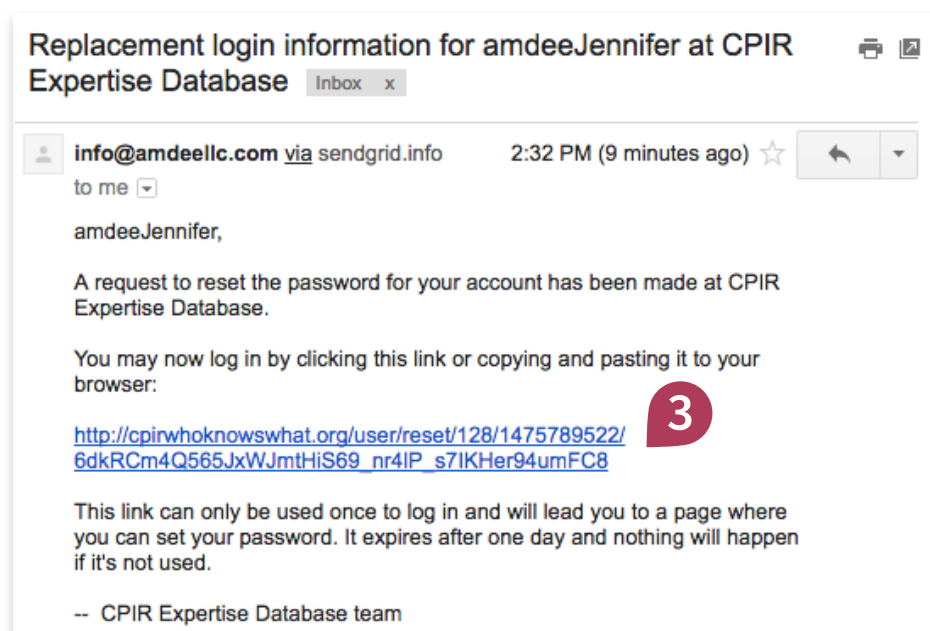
Replacement login information for amdeeJennifer at CPIR Expertise Database Inbox x

info@amdeellc.com via sendgrid.info 2:32 PM (9 minutes ago)
to me

amdeeJennifer,

A request to reset the password for your account has been made at CPIR Expertise Database.

You may now log in by clicking this link or copying and pasting it to your browser:

3

http://cpirwhoknowswhat.org/user/reset/128/1475789522/6dkRCm4Q565JxWJmtHiS69_nr4lP_s7IKHer94umFC8

This link can only be used once to log in and will lead you to a page where you can set your password. It expires after one day and nothing will happen if it's not used.

-- CPIR Expertise Database team